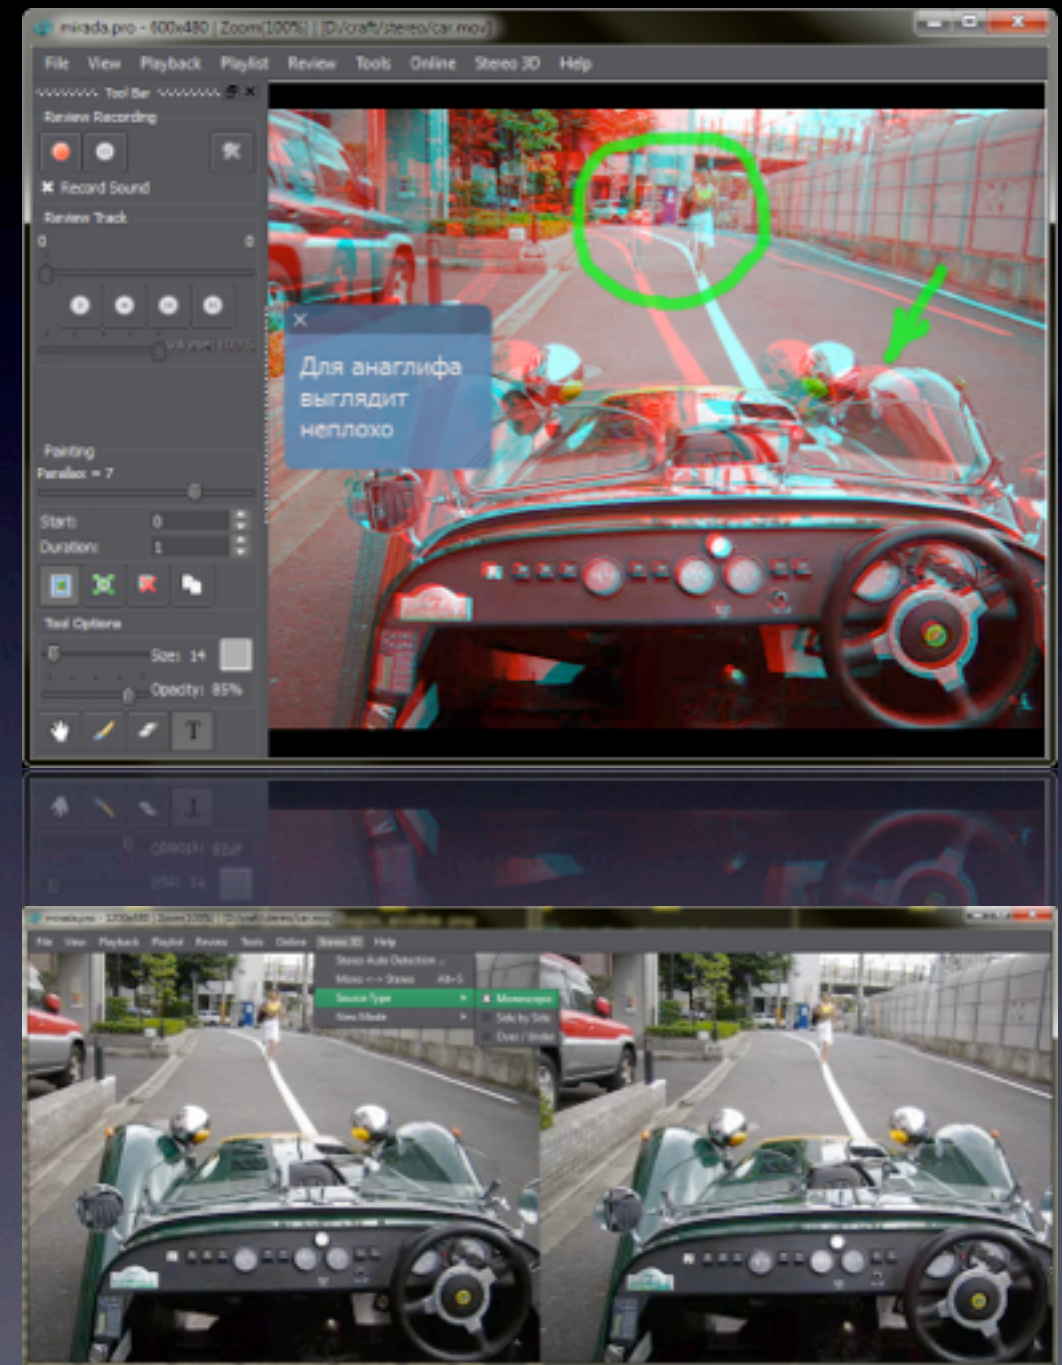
mirada.pro - 800x480 | Zoom(100%) | [D:/craft/stereo/car.mov]

File View Playback Playlist Review Tools Online Stereo 3D Help

Tool Bar

Review Recording

Record Sound

Review Track

0 0

Volume: 100%

Painting

Parallax: = 7

Start: 0

Duration: 1

Tool Options

Size: 14

Opacity: 85%

T

Для анаглифа выглядит неплохо

mirada.pro - 1200x480 | Zoom(100%) | [D:/craft/stereo/car.mov]

File View Playback Playlist Review Tools Online Stereo 3D Help

Stereo Auto Detection ...

Mono <-> Stereo Alt+S

Source Type

View Mode

Monoscopic

Side by Side

Over / Under